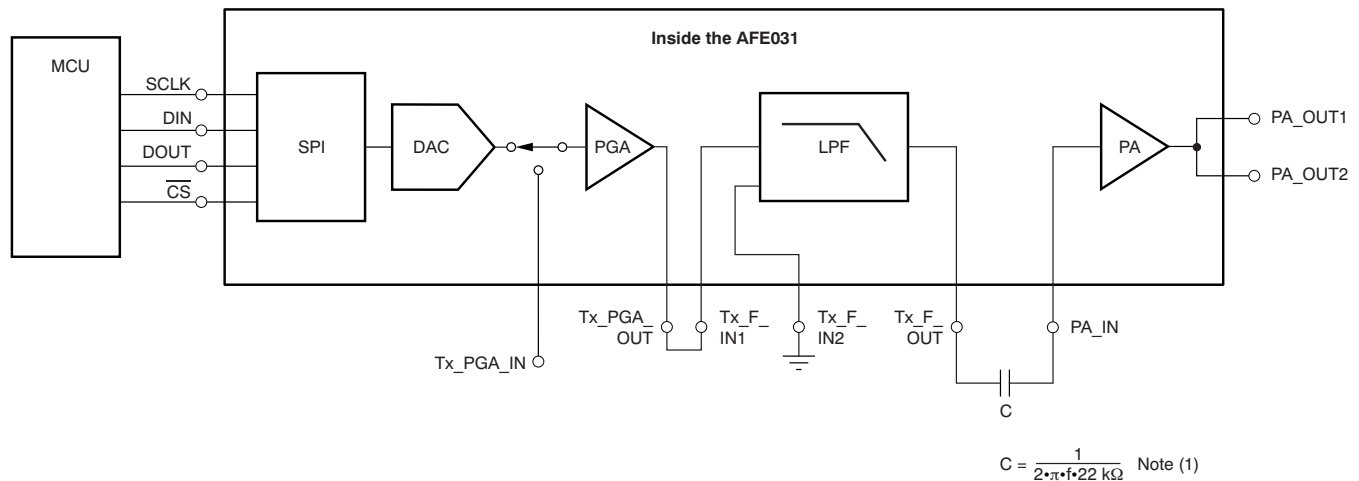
Inside the AFE031

MCU

SCLK
DIN
DOUT
$\overline{CS}$

SPI

DAC

PGA

LPF

PA

PA_OUT1
PA_OUT2

Tx_PGA_OUT
Tx_F_IN1
Tx_F_IN2
Tx_F_OUT
PA_IN

Tx_PGA_IN

C

$C = \frac{1}{2 \cdot \pi \cdot f \cdot 22\ k\Omega}$ Note (1)